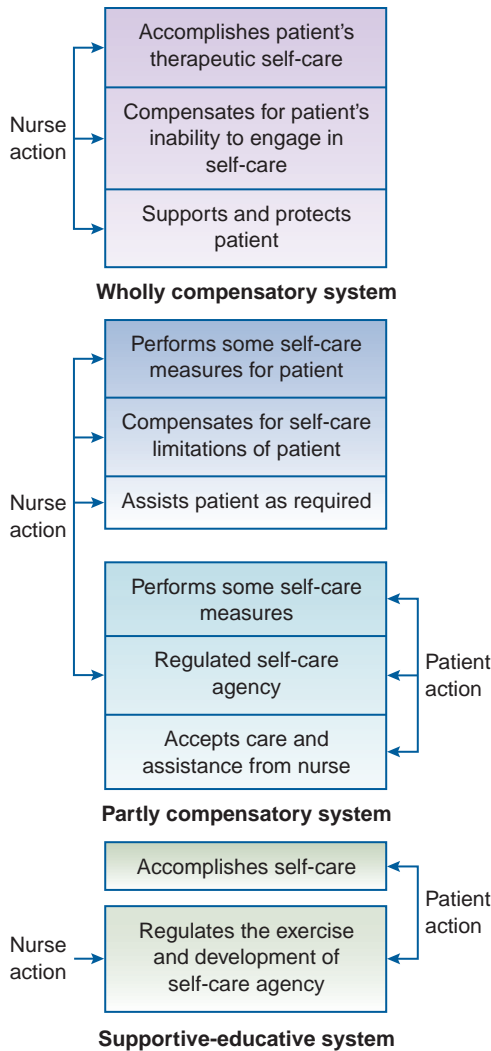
Nurse action

Accomplishes patient's therapeutic self-care

Compensates for patient's inability to engage in self-care

Supports and protects patient

Wholly compensatory system

Nurse action

Performs some self-care measures for patient

Compensates for self-care limitations of patient

Assists patient as required

Performs some self-care measures

Regulated self-care agency

Accepts care and assistance from nurse

Patient action

Partly compensatory system

Accomplishes self-care

Patient action

Nurse action

Regulates the exercise and development of self-care agency

Supportive-educative system